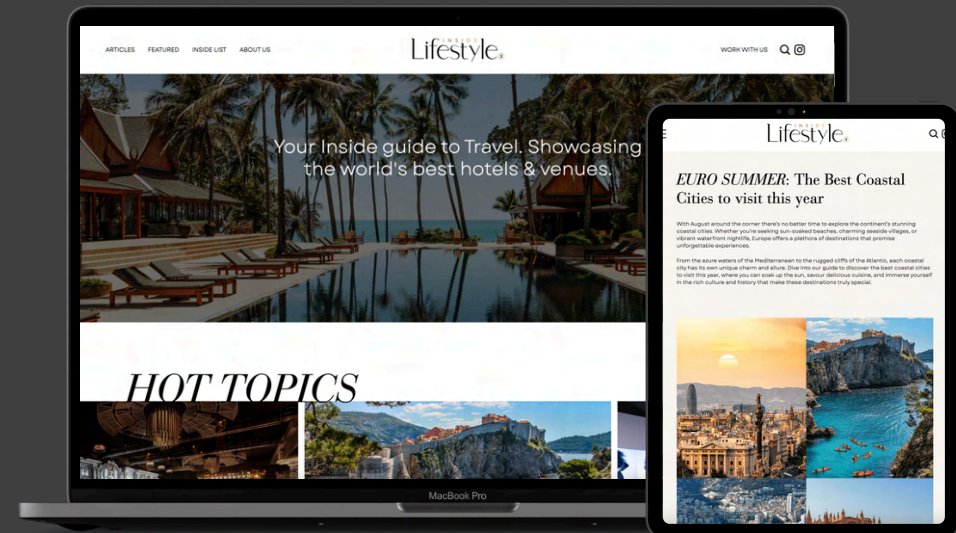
ARTICLES FEATURED INSIDE LIST ABOUT US

INSIDE Lifestyle

WORK WITH US

Your Inside guide to Travel. Showcasing the world's best hotels & venues.

HOT TOPICS

MacBook Pro

INSIDE Lifestyle

EURO SUMMER: The Best Coastal Cities to visit this year

With August around the corner there's no better time to explore the continent's stunning coastal cities. Whether you're seeking sun-soaked beaches, charming seaside villages, or vibrant waterfront nightlife, Europe offers a plethora of destinations that promise unforgettable experiences.

From the azure waters of the Mediterranean to the rugged cliffs of the Atlantic, each coastal city has its own unique charm and allure. Dive into our guide to discover the best coastal cities to visit this year, where you can soak up the sun, savour delicious cuisine, and immerse yourself in the rich culture and history that make these destinations truly special.